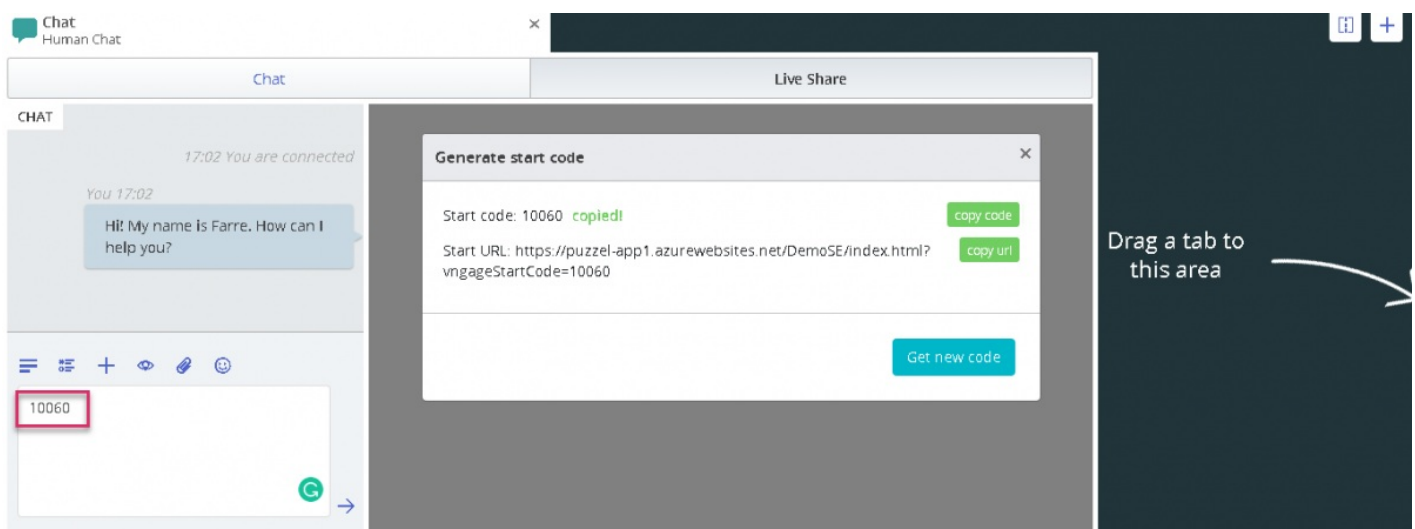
Chat
Human Chat
×

Chat

Live Share

CHAT

17:02 You are connected

You 17:02

Hi! My name is Farre. How can I help you?

10060

Generate start code
×

Start code: 10060 copied!
copy code

Start URL: https://puzzel-app1.azurewebsites.net/DemoSE/index.html?vngageStartCode=10060
copy url

Get new code

Drag a tab to this area